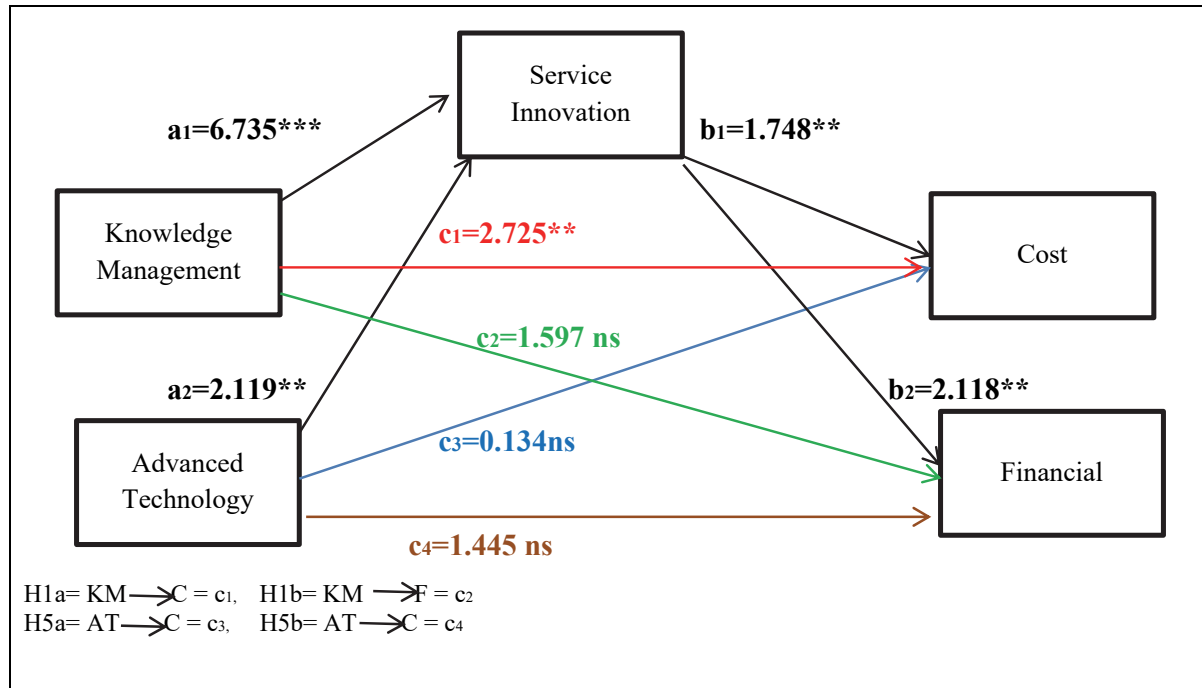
Service Innovation

$a_1$=6.735***

$b_1$=1.748**

Knowledge Management

$c_1$=2.725**

Cost

$c_2$=1.597 ns

$a_2$=2.119**

$b_2$=2.118**

Advanced Technology

$c_3$=0.134ns

Financial

$c_4$=1.445 ns

H1a= KM $\longrightarrow$ C = $c_1$, H1b= KM $\longrightarrow$ F = $c_2$
H5a= AT $\longrightarrow$ C = $c_3$, H5b= AT $\longrightarrow$ C = $c_4$